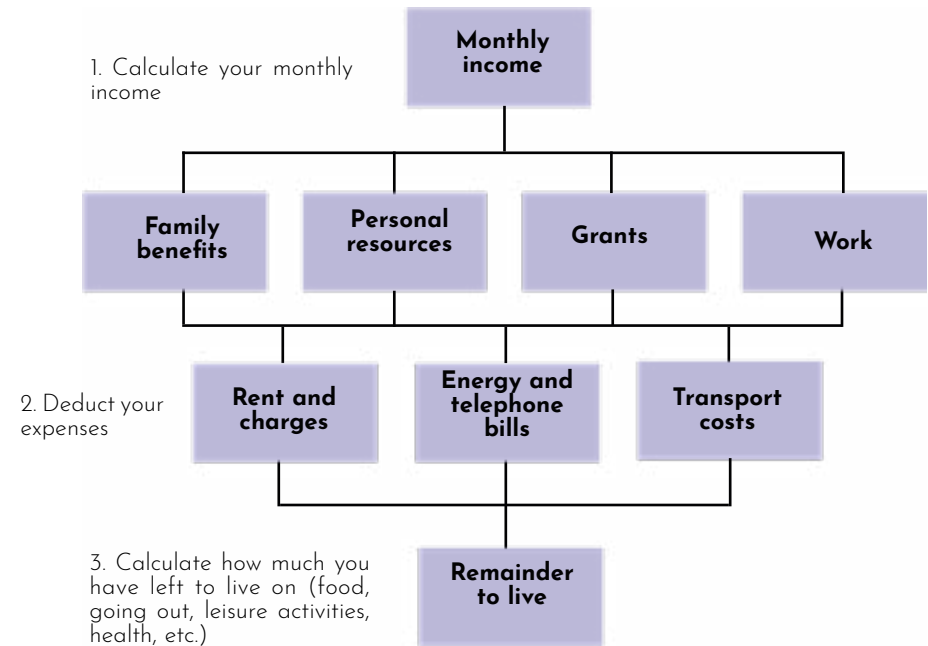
1. Calculate your monthly income

Monthly income

Family benefits

Personal resources

Grants

Work

2. Deduct your expenses

Rent and charges

Energy and telephone bills

Transport costs

3. Calculate how much you have left to live on (food, going out, leisure activities, health, etc.)

Remainder to live